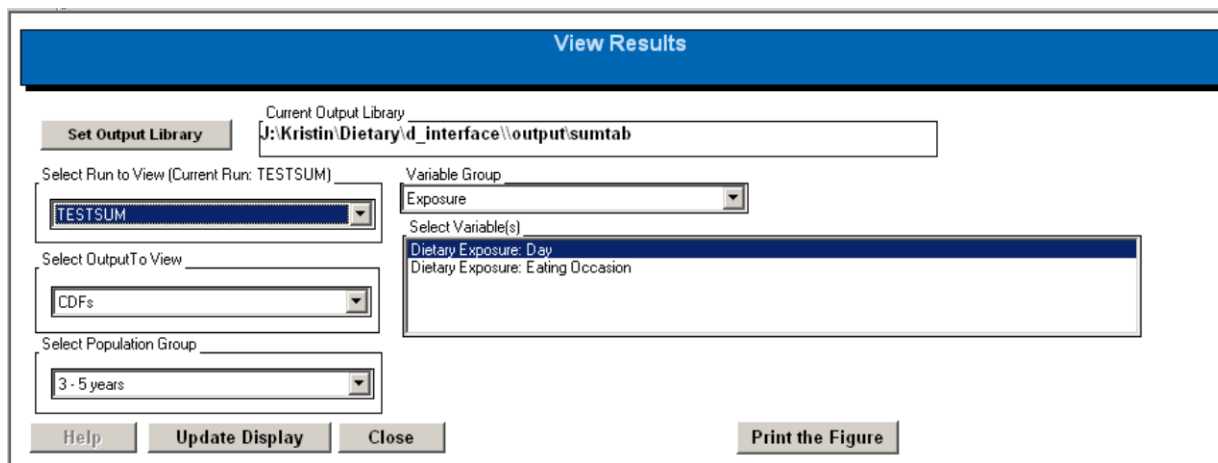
View Results

Set Output Library

Current Output Library
J:\Kristin\Dietary\d_interface\\output\sumtab

Select Run to View (Current Run: TESTSUM)
TESTSUM

Variable Group
Exposure

Select Variable(s)
Dietary Exposure: Day
Dietary Exposure: Eating Occasion

Select OutputTo View
CDFs

Select Population Group
3 - 5 years

Help
Update Display
Close
Print the Figure